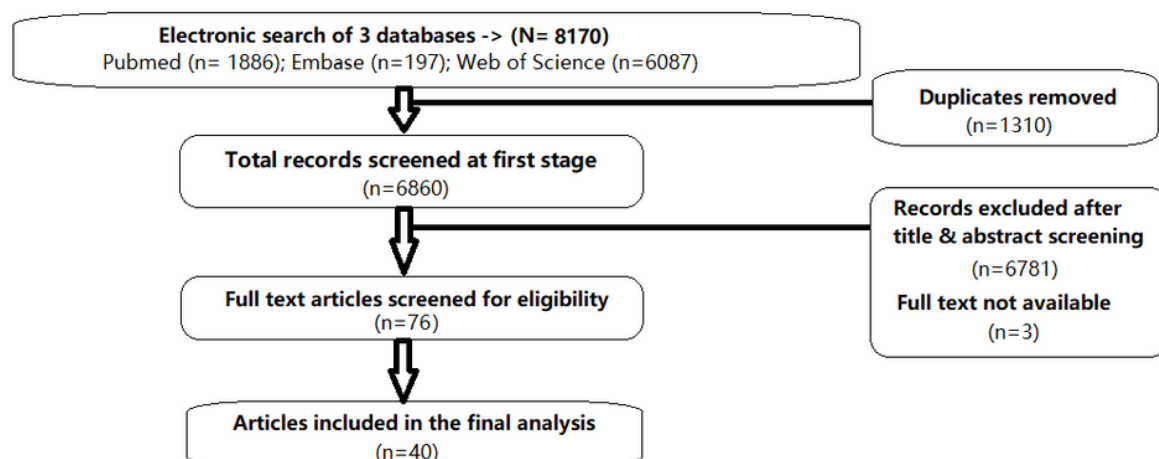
Electronic search of 3 databases -> (N= 8170)
Pubmed (n= 1886); Embase (n=197); Web of Science (n=6087)

Duplicates removed
(n=1310)

Total records screened at first stage
(n=6860)

Records excluded after title & abstract screening
(n=6781)
Full text not available
(n=3)

Full text articles screened for eligibility
(n=76)

Articles included in the final analysis
(n=40)